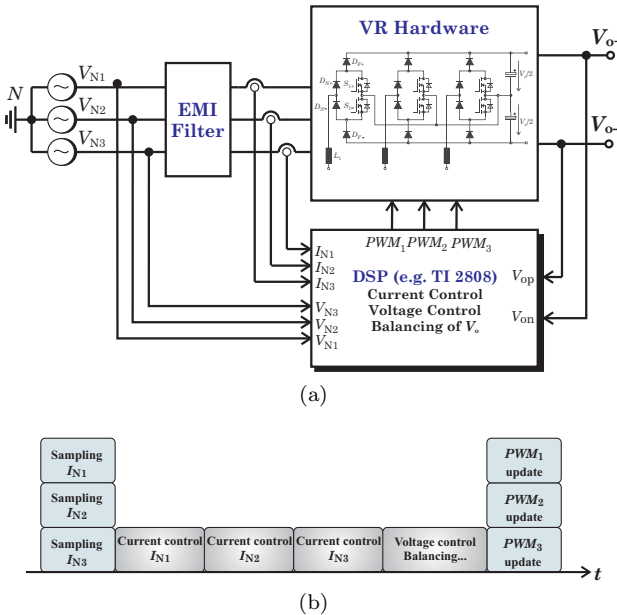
VR Hardware

$V_{o+}$

$V_{o-}$

$N$

$V_{N1}$

$V_{N2}$

$V_{N3}$

EMI Filter

$D_{F+}$

$D_{Fp}$

$D_{Fn}$

$S_+$

$S_-$

$D_{F-}$

$L_1$

$V_o/2$

$V_o/2$

$PWM_1$ $PWM_2$ $PWM_3$

$I_{N1}$

$I_{N2}$

$I_{N3}$

$V_{N3}$

$V_{N2}$

$V_{N1}$

DSP (e.g. TI 2808)

Current Control

Voltage Control

Balancing of $V_o$

$V_{op}$

$V_{on}$

(a)

Sampling $I_{N1}$

Sampling $I_{N2}$

Sampling $I_{N3}$

Current control $I_{N1}$

Current control $I_{N2}$

Current control $I_{N3}$

Voltage control Balancing...

$PWM_1$ update

$PWM_2$ update

$PWM_3$ update

$t$

(b)